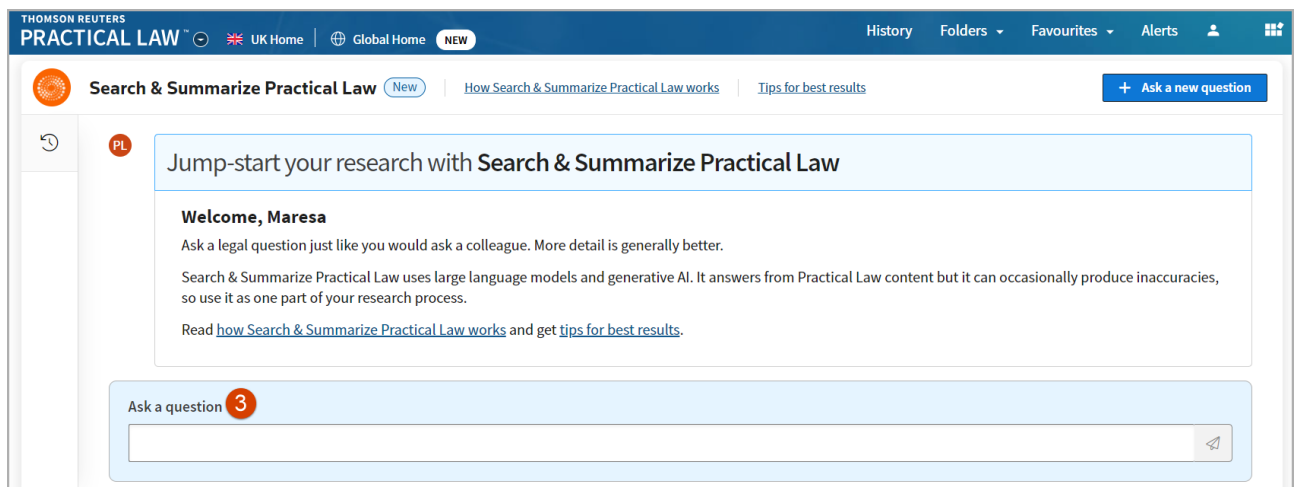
THOMSON REUTERS
PRACTICAL LAW™ UK Home | Global Home NEW

History Folders Favourites Alerts

Search & Summarize Practical Law New | How Search & Summarize Practical Law works | Tips for best results

+ Ask a new question

PL

Jump-start your research with **Search & Summarize Practical Law**

**Welcome, Maresa**

Ask a legal question just like you would ask a colleague. More detail is generally better.

Search & Summarize Practical Law uses large language models and generative AI. It answers from Practical Law content but it can occasionally produce inaccuracies, so use it as one part of your research process.

Read how Search & Summarize Practical Law works and get tips for best results.

Ask a question 3